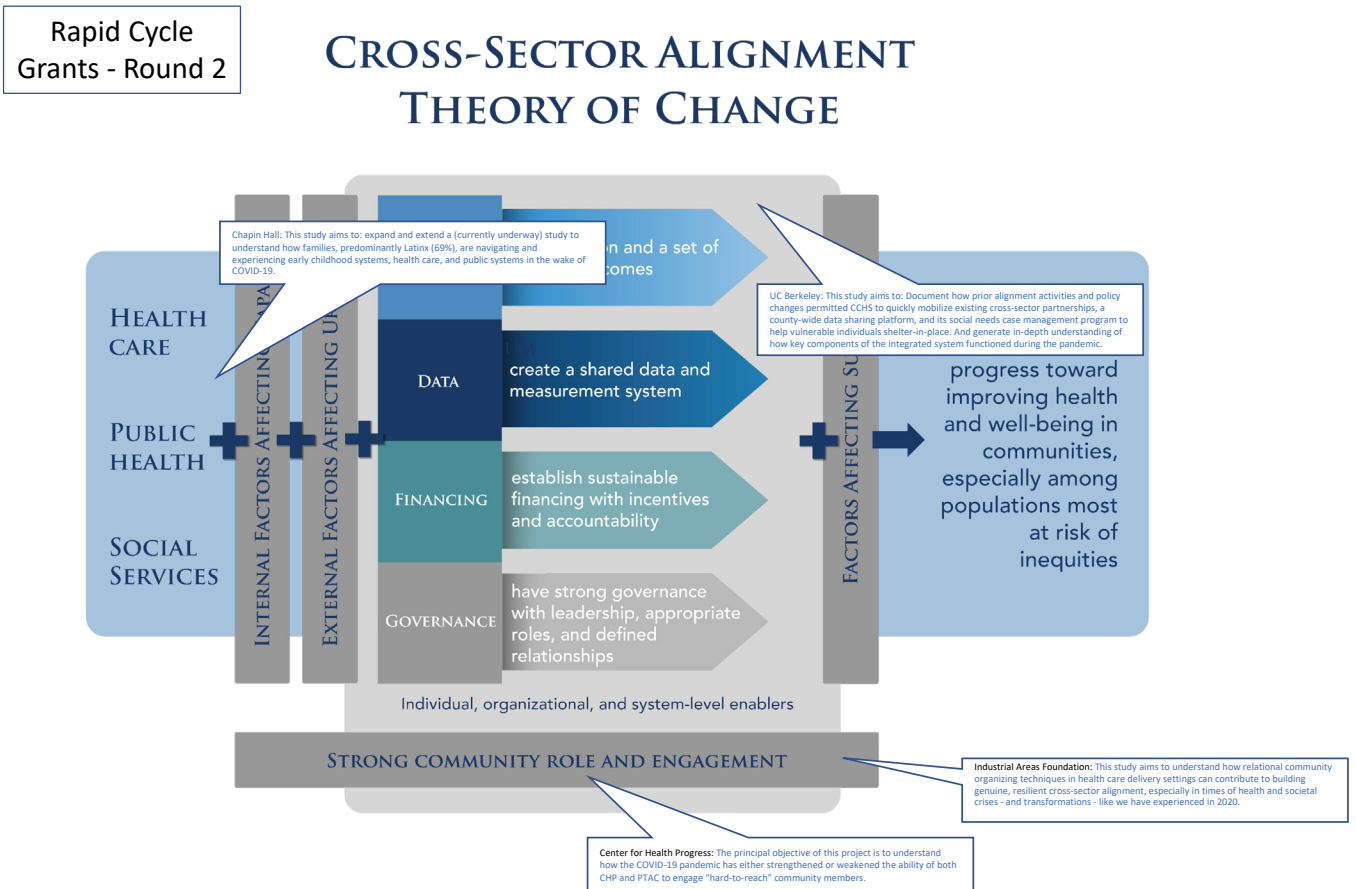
Rapid Cycle Grants - Round 2

CROSS-SECTOR ALIGNMENT THEORY OF CHANGE

Chapin Hall: This study aims to: expand and extend a (currently underway) study to understand how families, predominantly Latinx (69%), are navigating and experiencing early childhood systems, health care, and public systems in the wake of COVID-19.

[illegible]on and a set of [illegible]comes

UC Berkeley: This study aims to: Document how prior alignment activities and policy changes permitted CCHS to quickly mobilize existing cross-sector partnerships, a county-wide data sharing platform, and its social needs case management program to help vulnerable individuals shelter-in-place. And generate in-depth understanding of how key components of the integrated system functioned during the pandemic.

HEALTH CARE

PUBLIC HEALTH

SOCIAL SERVICES

INTERNAL FACTORS AFFECTING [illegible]APA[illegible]

EXTERNAL FACTORS AFFECTING U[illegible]

DATA

create a shared data and measurement system

FINANCING

establish sustainable financing with incentives and accountability

GOVERNANCE

have strong governance with leadership, appropriate roles, and defined relationships

FACTORS AFFECTING SU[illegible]

progress toward improving health and well-being in communities, especially among populations most at risk of inequities

Individual, organizational, and system-level enablers

STRONG COMMUNITY ROLE AND ENGAGEMENT

Industrial Areas Foundation: This study aims to understand how relational community organizing techniques in health care delivery settings can contribute to building genuine, resilient cross-sector alignment, especially in times of health and societal crises - and transformations - like we have experienced in 2020.

Center for Health Progress: The principal objective of this project is to understand how the COVID-19 pandemic has either strengthened or weakened the ability of both CHP and PTAC to engage "hard-to-reach" community members.